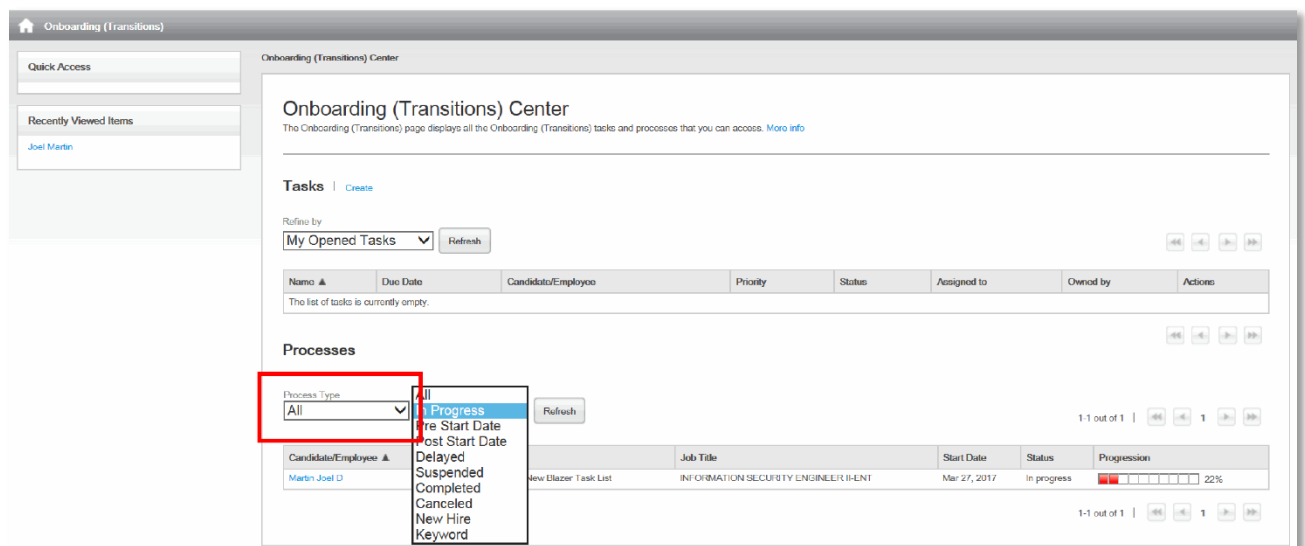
Onboarding (Transitions)

Quick Access

Recently Viewed Items

Joel Martin

Onboarding (Transitions) Center

Onboarding (Transitions) Center

The Onboarding (Transitions) page displays all the Onboarding (Transitions) tasks and processes that you can access. More info

Tasks | Create

Refine by

My Opened Tasks

Refresh

| Name ▲ | Due Date | Candidate/Employee | Priority | Status | Assigned to | Owned by | Actions |
|---|---|---|---|---|---|---|---|
| The list of tasks is currently empty. | | | | | | | |

Processes

Process Type

All

All
In Progress
Pre Start Date
Post Start Date
Delayed
Suspended
Completed
Canceled
New Hire
Keyword

Refresh

1-1 out of 1 | 1

| Candidate/Employee ▲ | | Job Title | Start Date | Status | Progression |
|---|---|---|---|---|---|
| Martin Joel D | New Blazer Task List | INFORMATION SECURITY ENGINEER II-ENT | Mar 27, 2017 | In progress | 22% |

1-1 out of 1 | 1